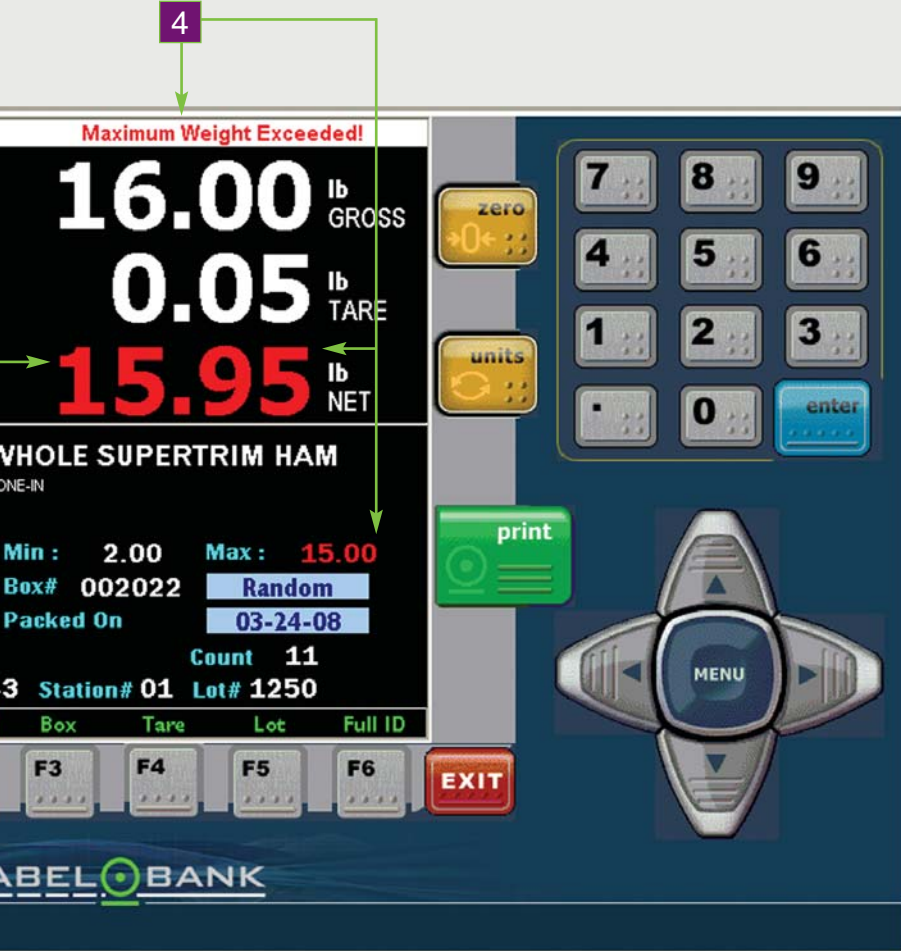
4

Maximum Weight Exceeded!

16.00 lb GROSS

0.05 lb TARE

15.95 lb NET

WHOLE SUPERTRIM HAM

ONE-IN

Min : 2.00 Max : 15.00

Box# 002022 Random

Packed On 03-24-08

Count 11

3 Station# 01 Lot# 1250

Box Tare Lot Full ID

F3 F4 F5 F6 EXIT

zero

units

print

7 8 9

4 5 6

1 2 3

. 0 enter

MENU

ABEL BANK